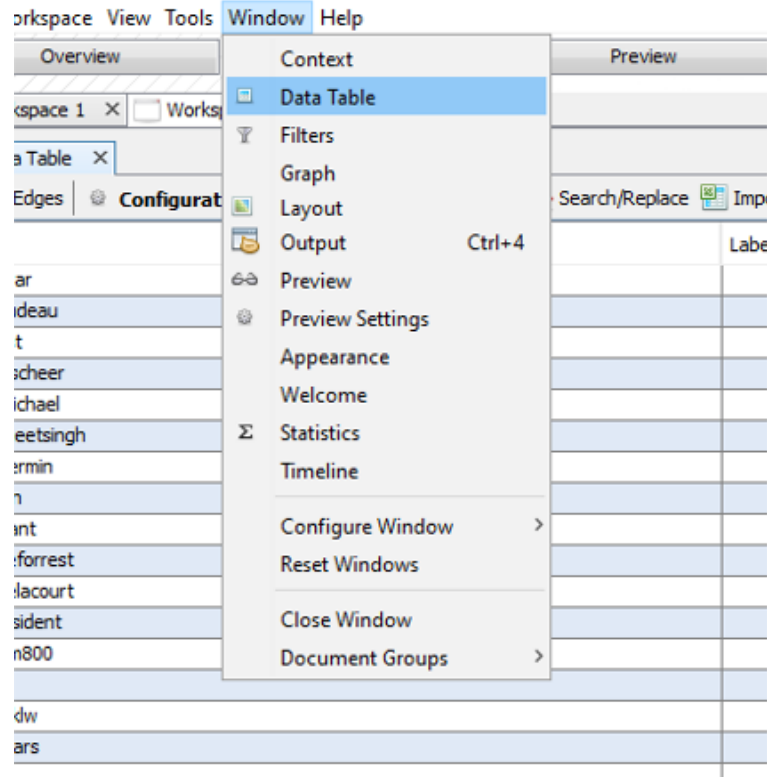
orkspace View Tools Window Help

Overview

Preview

kspace 1 × Worksp

a Table ×

Edges Configurat

Search/Replace Impo

Labe

ar
ideau
t
scheer
ichael
eetsingh
ermin
n
ant
eforrest
elacourt
sident
n800

dw
ars

Context
Data Table
Filters
Graph
Layout
Output Ctrl+4
Preview
Preview Settings
Appearance
Welcome
Statistics
Timeline
Configure Window
Reset Windows
Close Window
Document Groups